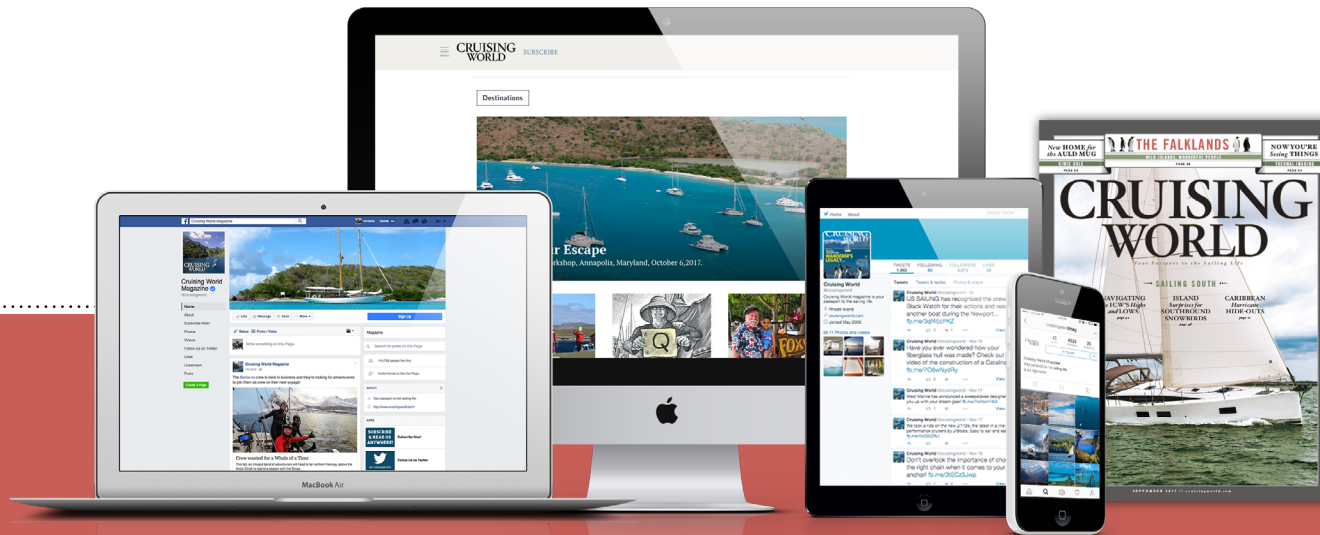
CRUISING WORLD SUBSCRIBE

Destinations

r Escape

orkshop, Annapolis, Maryland, October 6,2017.

Q

Cruising World Magazine

Home
About
Photos
Videos
Likes

Sign Up

Crew wanted for a Whale of a Time

MacBook Air

Home About

Cruising World Magazine

TWEETS FOLLOWING FOLLOWERS LIKES

Tweets

Cruising World

LIS SAILING has recognized the crew Black Watch for their actions and rescu another boat during the Newport...

Have you ever wondered how your fiberglass hull was made? Check out video of the construction of a Catalina

Don't overlook the importance of choo the right chain when it comes to your

New HOME for the AULD MUG

THE FALKLANDS

NOW YOU'RE Seeing THINGS

CRUISING WORLD

SAILING SOUTH

NAVIGATING the ICW'S Highs and LOWS

ISLAND Surprises for SOUTHBOUND SNOWBIRDS

CARIBBEAN Hurricane HIDE-OUTS